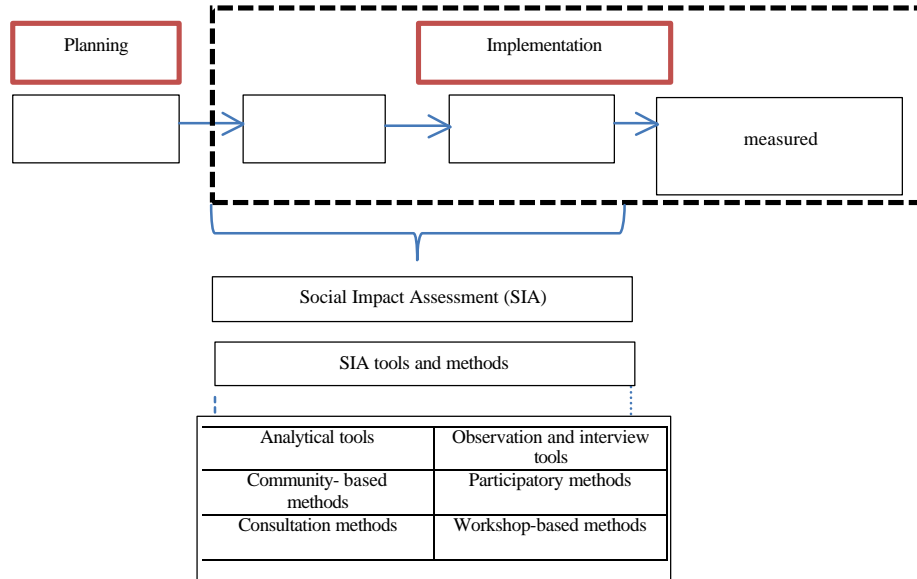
Planning

Implementation

measured

Social Impact Assessment (SIA)

SIA tools and methods

| Analytical tools | Observation and interview tools |
|---|---|
| Community- based methods | Participatory methods |
| Consultation methods | Workshop-based methods |